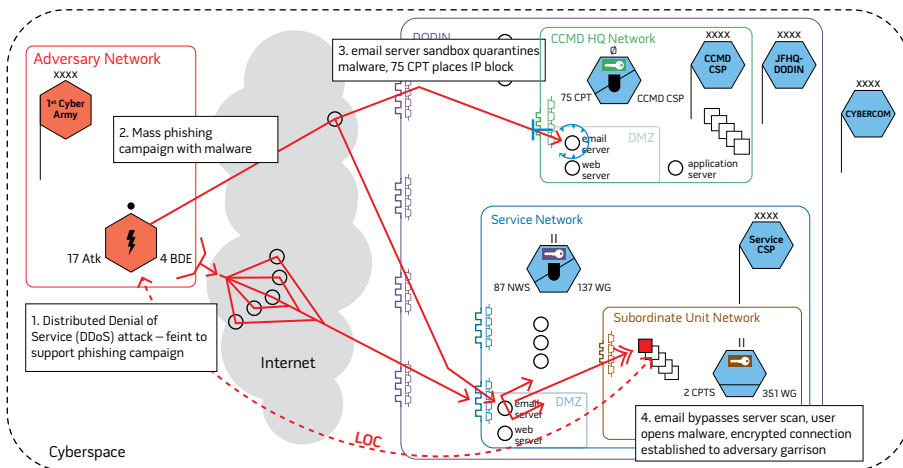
Adversary Network

XXXX

1st Cyber Army

2. Mass phishing campaign with malware

17 Atk

4 BDE

1. Distributed Denial of Service (DDoS) attack – feint to support phishing campaign

Internet

LOC

Cyberspace

DODIN

3. email server sandbox quarantines malware, 75 CPT places IP block

CCMD HQ Network

Ø

75 CPT

CCMD CSP

DMZ

email server

web server

application server

XXXX

CCMD CSP

XXXX

JFHQ-DODIN

XXXX

CYBERCOM

Service Network

II

87 NWS

137 WG

XXXX

Service CSP

Subordinate Unit Network

II

2 CPTS

351 WG

DMZ

email server

web server

4. email bypasses server scan, user opens malware, encrypted connection established to adversary garrison